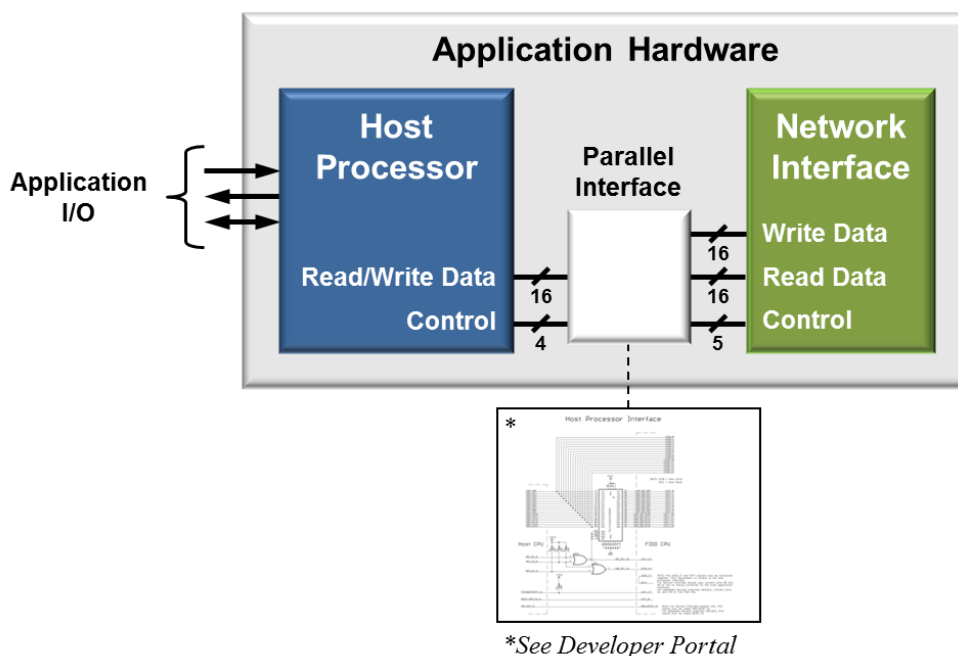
Application Hardware

Application I/O

Host Processor

Read/Write Data

Control

16

4

Parallel Interface

Network Interface

Write Data

Read Data

Control

16

16

5

*

Host Processor Interface

Host CPU

F300 CPU

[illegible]

*See Developer Portal